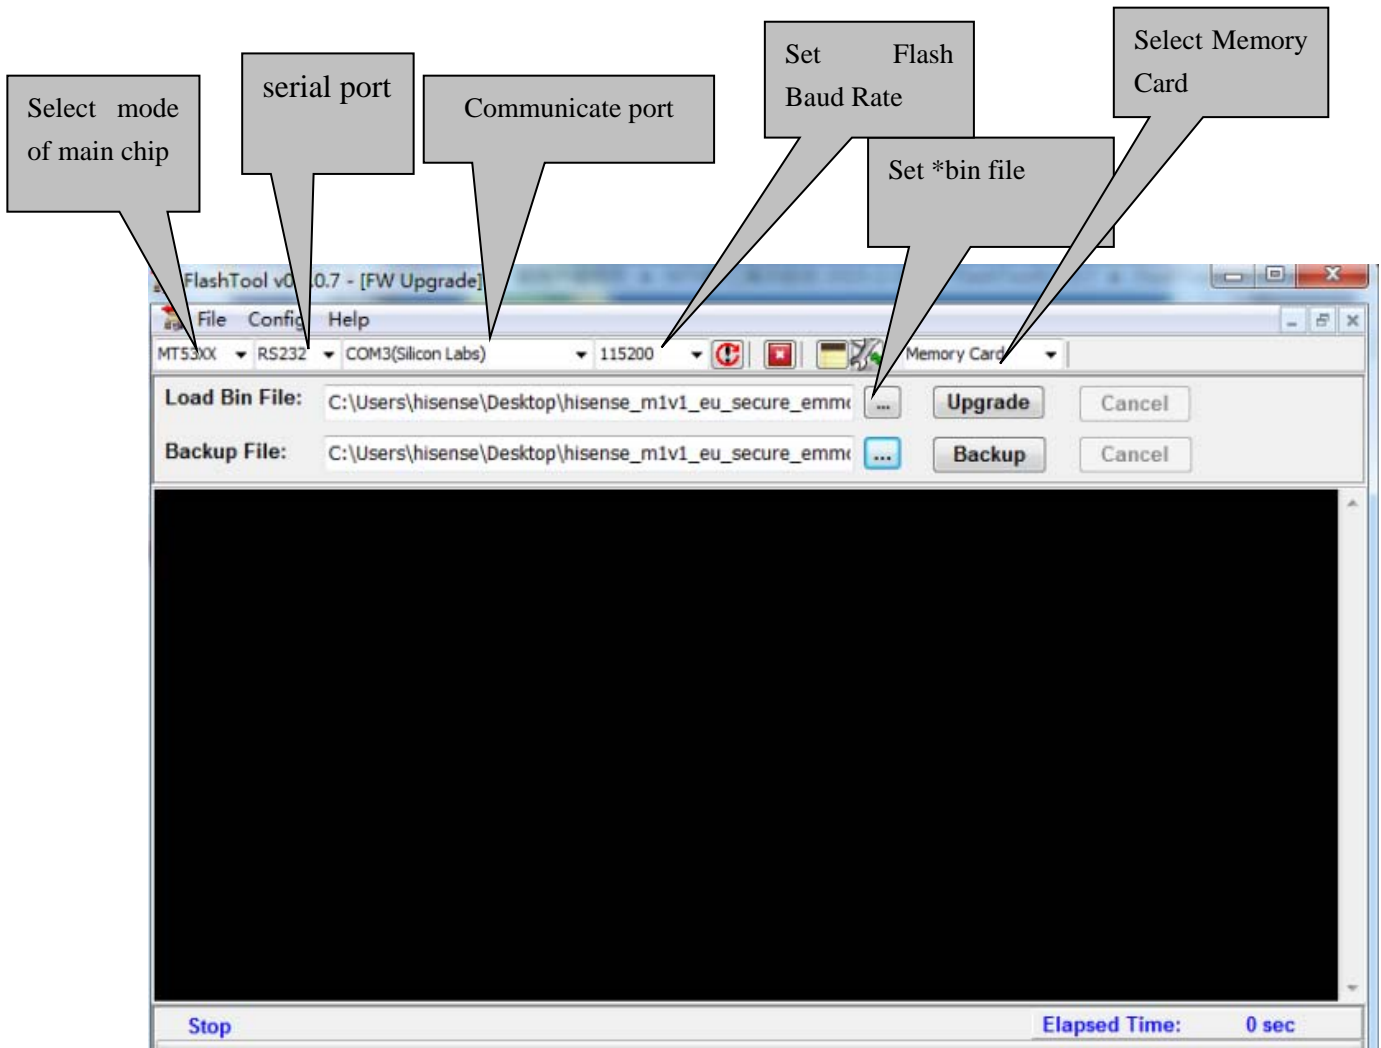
Select mode of main chip

serial port

Communicate port

Set Flash Baud Rate

Set *bin file

Select Memory Card

FlashTool v0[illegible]0.7 - [FW Upgrade]

File Config Help

MT53XX RS232 COM3(Silicon Labs) 115200 Memory Card

Load Bin File: C:\Users\hisense\Desktop\hisense_m1v1_eu_secure_emm ... Upgrade Cancel

Backup File: C:\Users\hisense\Desktop\hisense_m1v1_eu_secure_emm ... Backup Cancel

Stop Elapsed Time: 0 sec